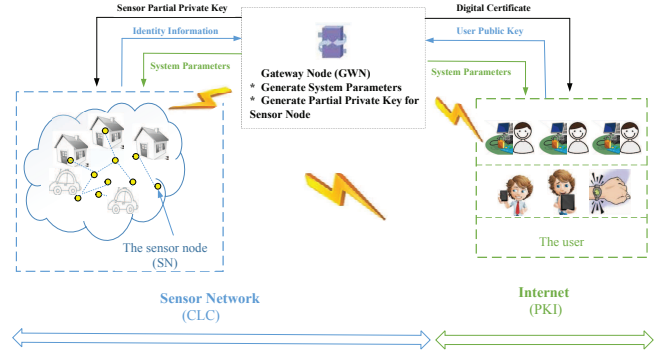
Sensor Partial Private Key

Identity Information

System Parameters

Digital Certificate

User Public Key

System Parameters

Gateway Node (GWN)
* Generate System Parameters
* Generate Partial Private Key for Sensor Node

The sensor node (SN)

The user

Sensor Network
(CLC)

Internet
(PKI)